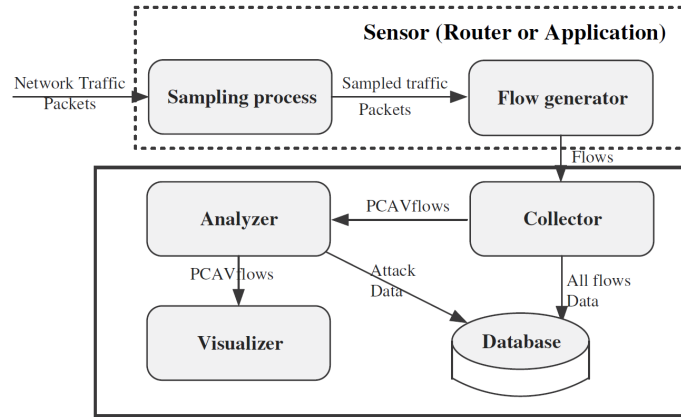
Sensor (Router or Application)

Network Traffic Packets

Sampling process

Sampled traffic Packets

Flow generator

Flows

Analyzer

PCAVflows

Collector

PCAVflows

Attack Data

All flows Data

Visualizer

Database